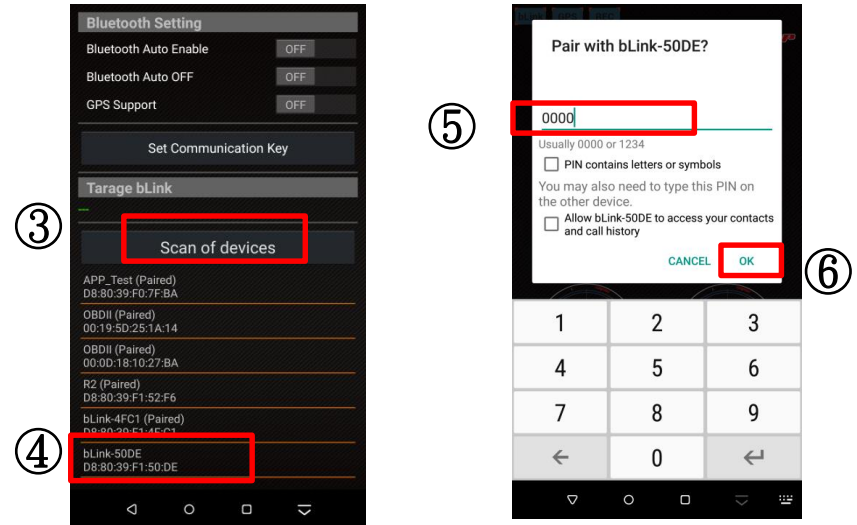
Bluetooth Setting

Bluetooth Auto Enable OFF

Bluetooth Auto OFF OFF

GPS Support OFF

Set Communication Key

Tarage bLink

③

Scan of devices

APP_Test (Paired)
D8:80:39:F0:7F:BA

OBDII (Paired)
00:19:5D:25:1A:14

OBDII (Paired)
00:0D:18:10:27:BA

R2 (Paired)
D8:80:39:F1:52:F6

bLink-4FC1 (Paired)
D8:80:39:F1:4F:C1

④

bLink-50DE
D8:80:39:F1:50:DE

Pair with bLink-50DE?

⑤

0000

Usually 0000 or 1234

PIN contains letters or symbols

You may also need to type this PIN on the other device.

Allow bLink-50DE to access your contacts and call history

CANCEL OK

⑥

| 1 | 2 | 3 |
|---|---|---|
| 4 | 5 | 6 |
| 7 | 8 | 9 |
| ← | 0 | ↵ |